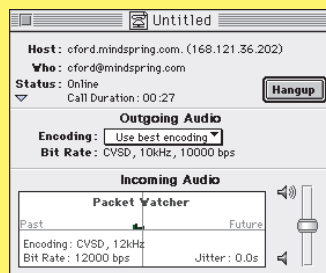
Untitled

Host: cford.mindspring.com. (168.121.36.202)
Who: cford@mindspring.com
Status: Online
Call Duration: 00:27
Hangup

Outgoing Audio
Encoding: Use best encoding
Bit Rate: CVSD, 10kHz, 10000 bps

Incoming Audio
Packet Watcher
Past
Future
Encoding: CVSD, 12kHz
Bit Rate: 12000 bps
Jitter: 0.0s